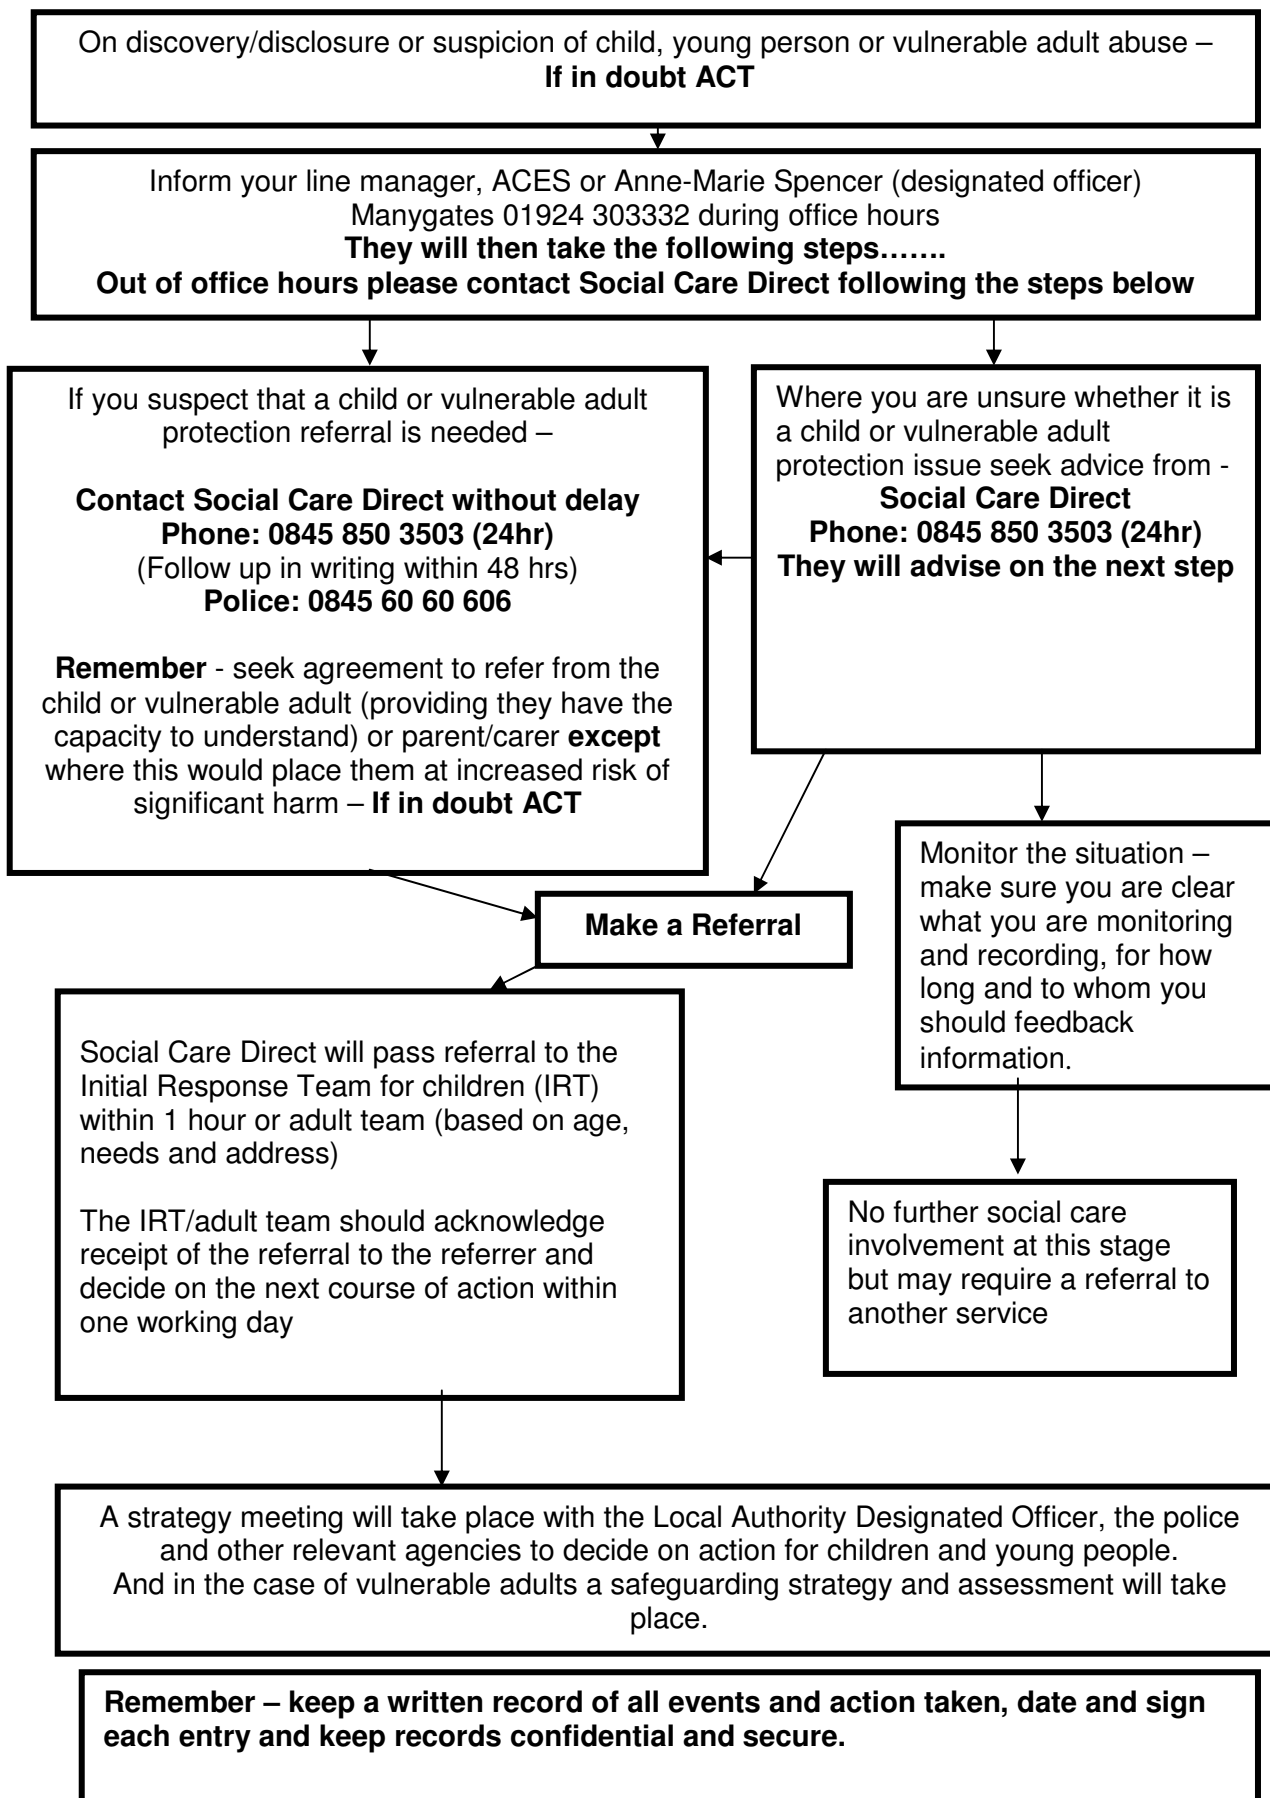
On discovery/disclosure or suspicion of child, young person or vulnerable adult abuse – **If in doubt ACT**

Inform your line manager, ACES or Anne-Marie Spencer (designated officer) Manygates 01924 303332 during office hours
**They will then take the following steps…….**
**Out of office hours please contact Social Care Direct following the steps below**

If you suspect that a child or vulnerable adult protection referral is needed –

**Contact Social Care Direct without delay**
**Phone: 0845 850 3503 (24hr)**
(Follow up in writing within 48 hrs)
**Police: 0845 60 60 606**

**Remember** - seek agreement to refer from the child or vulnerable adult (providing they have the capacity to understand) or parent/carer **except** where this would place them at increased risk of significant harm – **If in doubt ACT**

Where you are unsure whether it is a child or vulnerable adult protection issue seek advice from -
**Social Care Direct**
**Phone: 0845 850 3503 (24hr)**
**They will advise on the next step**

**Make a Referral**

Monitor the situation – make sure you are clear what you are monitoring and recording, for how long and to whom you should feedback information.

Social Care Direct will pass referral to the Initial Response Team for children (IRT) within 1 hour or adult team (based on age, needs and address)

The IRT/adult team should acknowledge receipt of the referral to the referrer and decide on the next course of action within one working day

No further social care involvement at this stage but may require a referral to another service

A strategy meeting will take place with the Local Authority Designated Officer, the police and other relevant agencies to decide on action for children and young people.
And in the case of vulnerable adults a safeguarding strategy and assessment will take place.

**Remember – keep a written record of all events and action taken, date and sign each entry and keep records confidential and secure.**